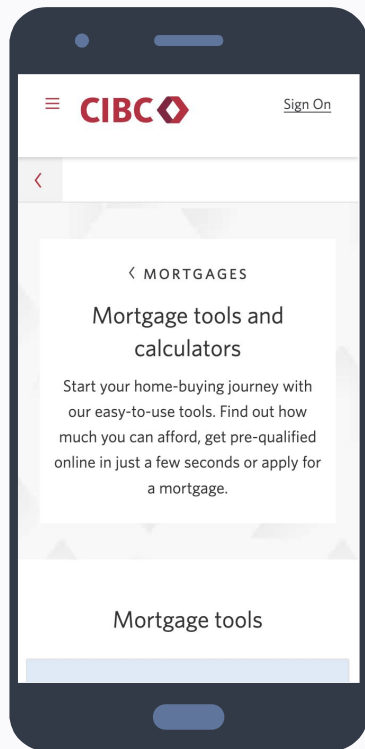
≡ CIBC

Sign On

‹

‹ MORTGAGES

Mortgage tools and calculators

Start your home-buying journey with our easy-to-use tools. Find out how much you can afford, get pre-qualified online in just a few seconds or apply for a mortgage.

Mortgage tools